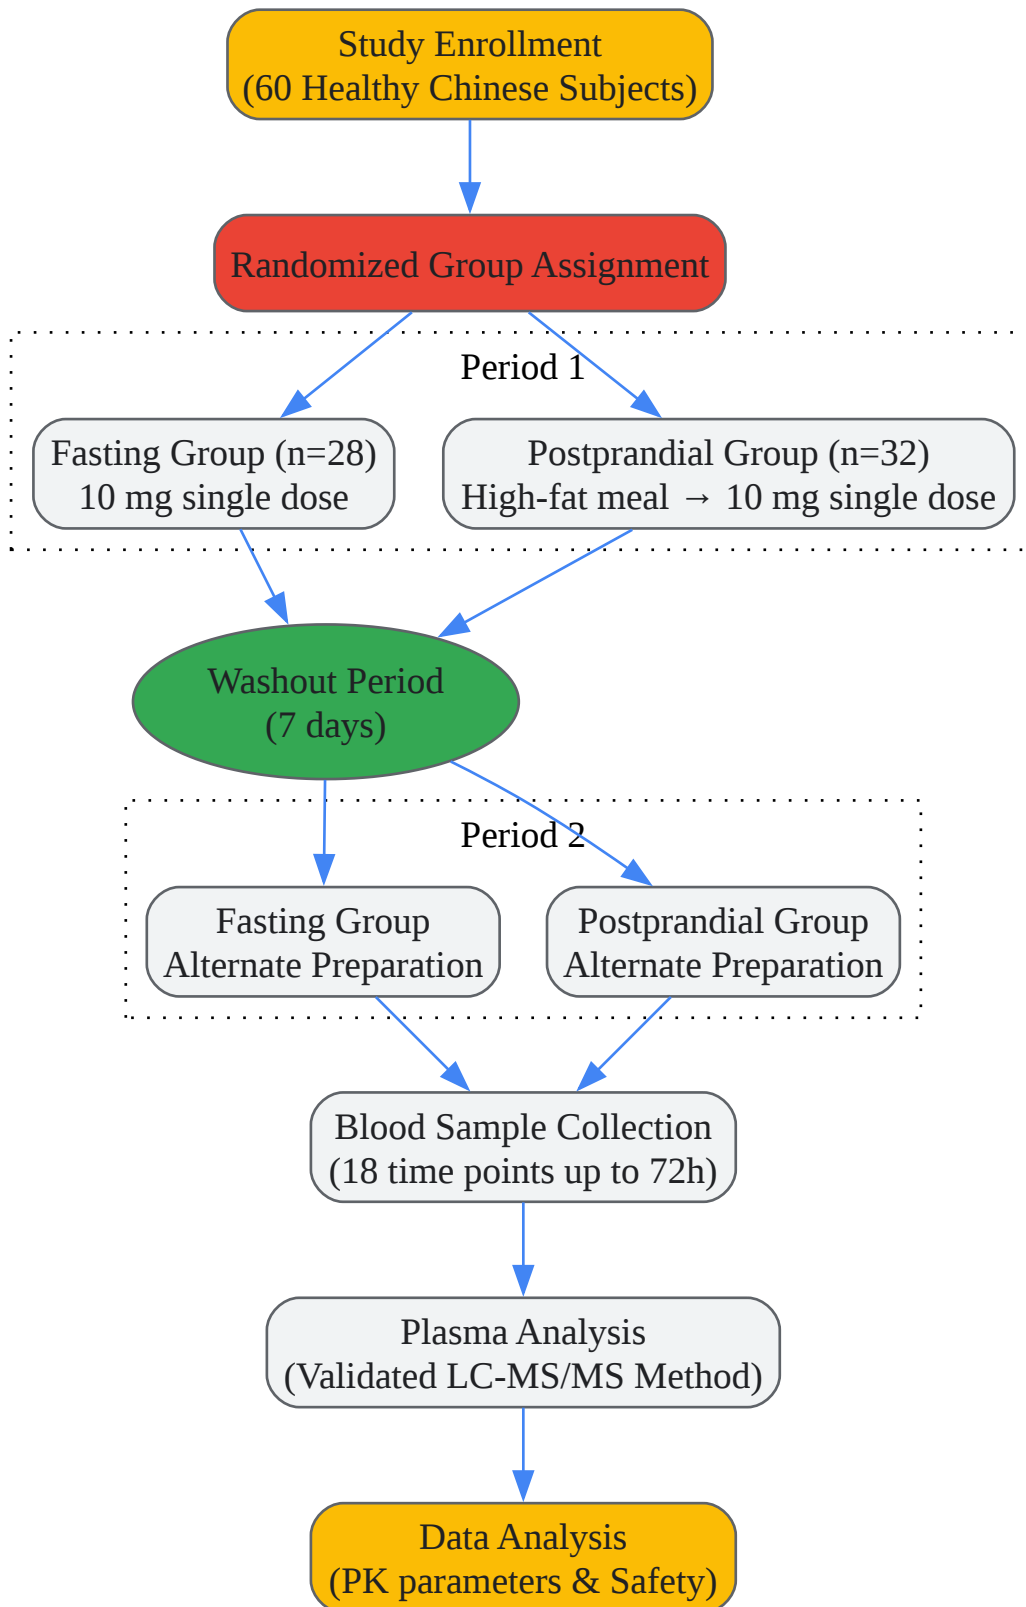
Study Enrollment
(60 Healthy Chinese Subjects)

Randomized Group Assignment

Period 1

Fasting Group (n=28)
10 mg single dose

Postprandial Group (n=32)
High-fat meal → 10 mg single dose

Washout Period
(7 days)

Period 2

Fasting Group
Alternate Preparation

Postprandial Group
Alternate Preparation

Blood Sample Collection
(18 time points up to 72h)

Plasma Analysis
(Validated LC-MS/MS Method)

Data Analysis
(PK parameters & Safety)